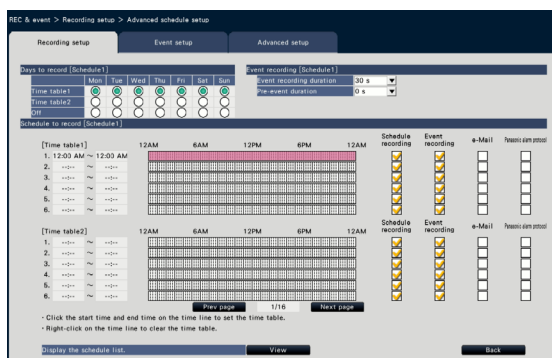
REC & event > Recording setup > Advanced schedule setup

Recording setup | Event setup | Advanced setup

Days to record [Schedule1]

| | Mon | Tue | Wed | Thu | Fri | Sat | Sun |
|---|---|---|---|---|---|---|---|
| Time table1 | | | | | | | |
| Time table2 | | | | | | | |
| Off | | | | | | | |

Event recording [Schedule1]
Event recording duration 30 s
Pre-event duration 0 s

Schedule to record [Schedule1]

[Time table1] 12AM 6AM 12PM 6PM 12AM Schedule recording Event recording e-Mail Panasonic alarm protocol
1. 12:00 AM ~ 12:00 AM
2. --:-- ~ --:--
3. --:-- ~ --:--
4. --:-- ~ --:--
5. --:-- ~ --:--
6. --:-- ~ --:--

[Time table2] 12AM 6AM 12PM 6PM 12AM Schedule recording Event recording e-Mail Panasonic alarm protocol
1. --:-- ~ --:--
2. --:-- ~ --:--
3. --:-- ~ --:--
4. --:-- ~ --:--
5. --:-- ~ --:--
6. --:-- ~ --:--

Prev page 1/16 Next page

・Click the start time and end time on the time line to set the time table.
・Right-click on the time line to clear the time table.

Display the schedule list. View

Back